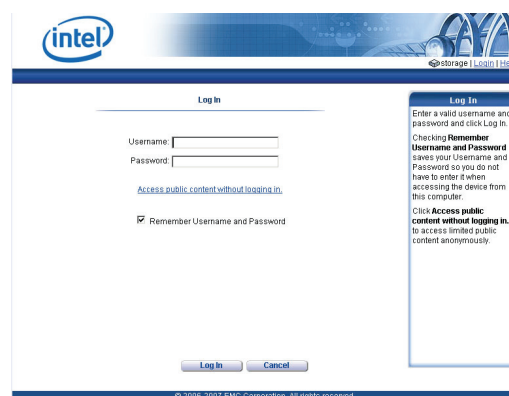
intel

storage | Login | He

Log In

Username:

Password:

Access public content without logging in.

Remember Username and Password

Log In

Enter a valid username and password and click Log In.

Checking **Remember Username and Password** saves your Username and Password so you do not have to enter it when accessing the device from this computer.

Click **Access public content without logging in.** to access limited public content anonymously.

Log In Cancel

© 2006-2007 EMC Corporation. All rights reserved.